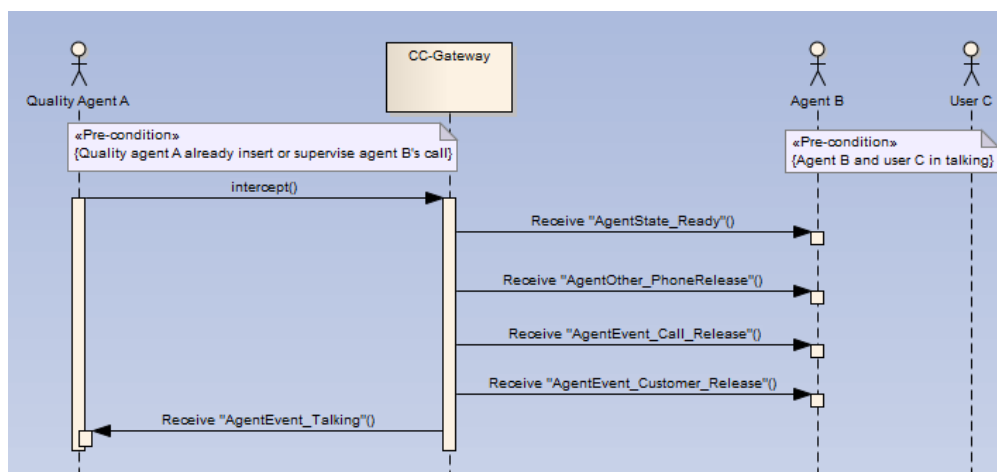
Quality Agent A

CC-Gateway

Agent B

User C

«Pre-condition»
{Quality agent A already insert or supervise agent B's call}

«Pre-condition»
{Agent B and user C in talking}

intercept()

Receive "AgentState_Ready"()

Receive "AgentOther_PhoneRelease"()

Receive "AgentEvent_Call_Release"()

Receive "AgentEvent_Customer_Release"()

Receive "AgentEvent_Talking"()